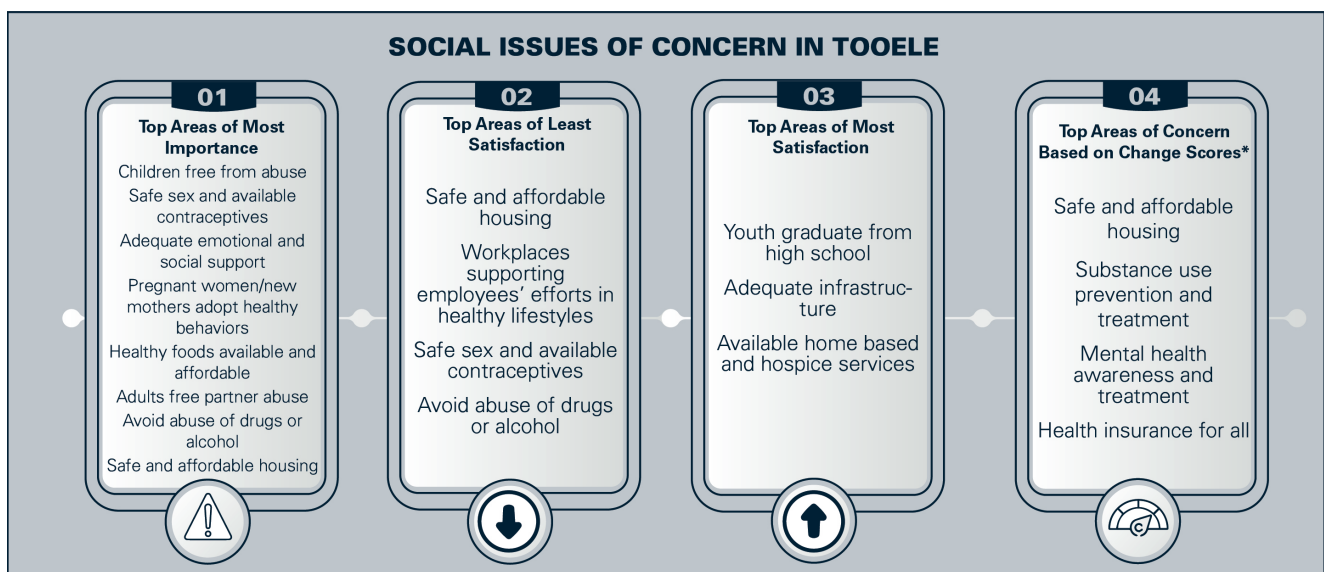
SOCIAL ISSUES OF CONCERN IN TOOELE

01

Top Areas of Most Importance

Children free from abuse

Safe sex and available contraceptives

Adequate emotional and social support

Pregnant women/new mothers adopt healthy behaviors

Healthy foods available and affordable

Adults free partner abuse

Avoid abuse of drugs or alcohol

Safe and affordable housing

02

Top Areas of Least Satisfaction

Safe and affordable housing

Workplaces supporting employees' efforts in healthy lifestyles

Safe sex and available contraceptives

Avoid abuse of drugs or alcohol

03

Top Areas of Most Satisfaction

Youth graduate from high school

Adequate infrastructure

Available home based and hospice services

04

Top Areas of Concern Based on Change Scores*

Safe and affordable housing

Substance use prevention and treatment

Mental health awareness and treatment

Health insurance for all